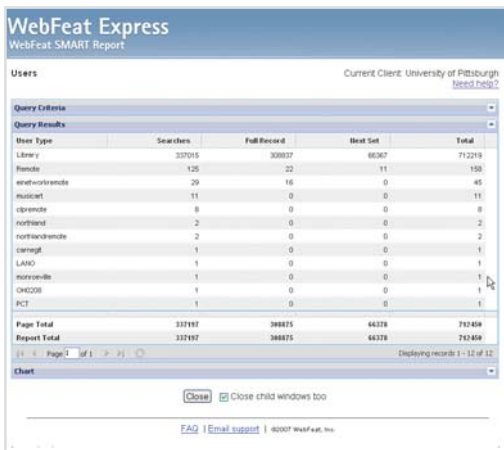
WebFeat Express
WebFeat SMART Report

Users

Current Client: University of Pittsburgh
Need help?

Query Criteria

Query Results

| User Type | Searches | Full Record | Next Set | Total |
|---|---|---|---|---|
| Library | 337015 | 308837 | 66367 | 712219 |
| Remote | 125 | 22 | 11 | 158 |
| einetworkremote | 29 | 16 | 0 | 45 |
| musicart | 11 | 0 | 0 | 11 |
| clpremote | 8 | 0 | 0 | 8 |
| northland | 2 | 0 | 0 | 2 |
| northlandremote | 2 | 0 | 0 | 2 |
| carnegit | 1 | 0 | 0 | 1 |
| LANO | 1 | 0 | 0 | 1 |
| monroeville | 1 | 0 | 0 | 1 |
| OH0208 | 1 | 0 | 0 | 1 |
| PCT | 1 | 0 | 0 | 1 |
| Page Total | 337197 | 308875 | 66378 | 712450 |
| Report Total | 337197 | 308875 | 66378 | 712450 |

Page 1 of 1

Displaying records 1 - 12 of 12

Chart

Close

Close child windows too

FAQ | Email support | ©2007 WebFeat, Inc.